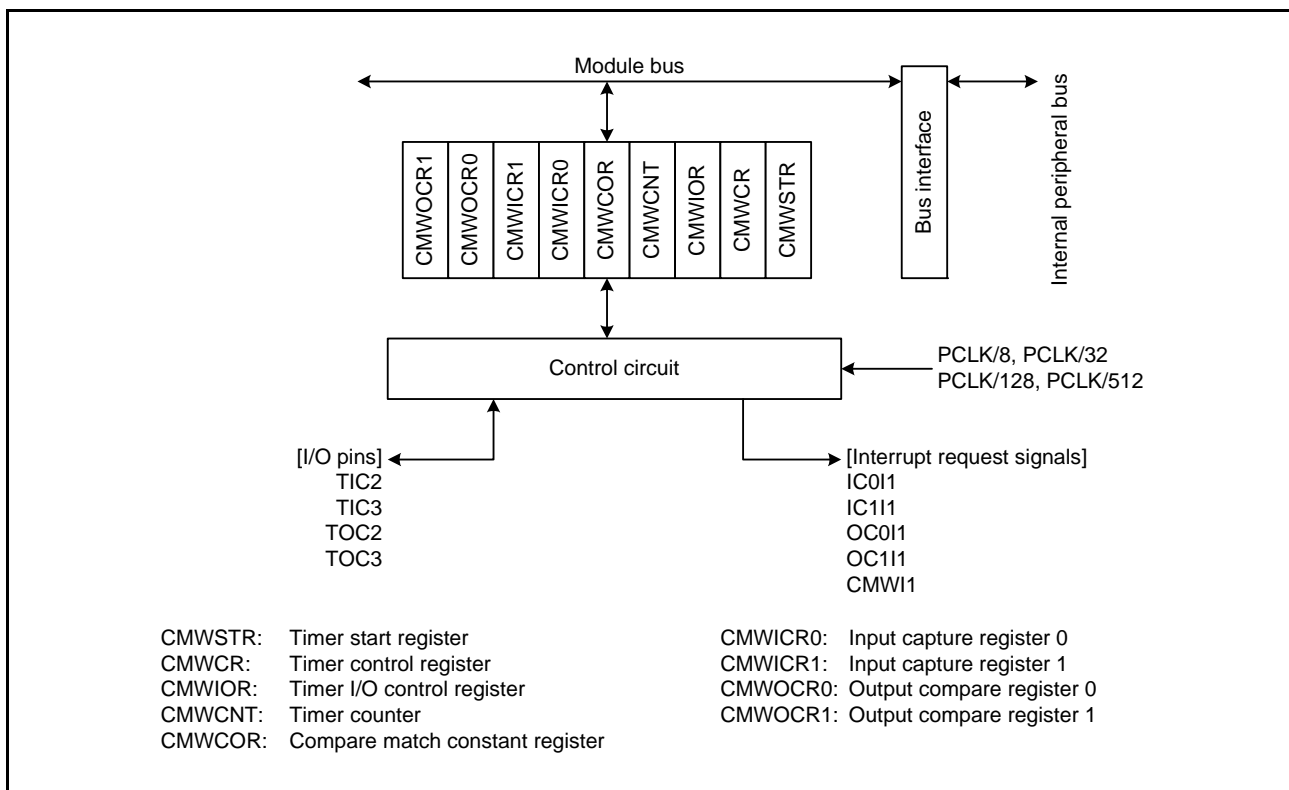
Module bus

Bus interface

Internal peripheral bus

CMWOCR1
CMWOCR0
CMWICR1
CMWICR0
CMWCOR
CMWCNT
CMWIOR
CMWCR
CMWSTR

Control circuit

PCLK/8, PCLK/32
PCLK/128, PCLK/512

[I/O pins]
TIC2
TIC3
TOC2
TOC3

[Interrupt request signals]
IC0I1
IC1I1
OC0I1
OC1I1
CMWI1

CMWSTR: Timer start register
CMWCR: Timer control register
CMWIOR: Timer I/O control register
CMWCNT: Timer counter
CMWCOR: Compare match constant register

CMWICR0: Input capture register 0
CMWICR1: Input capture register 1
CMWOCR0: Output compare register 0
CMWOCR1: Output compare register 1